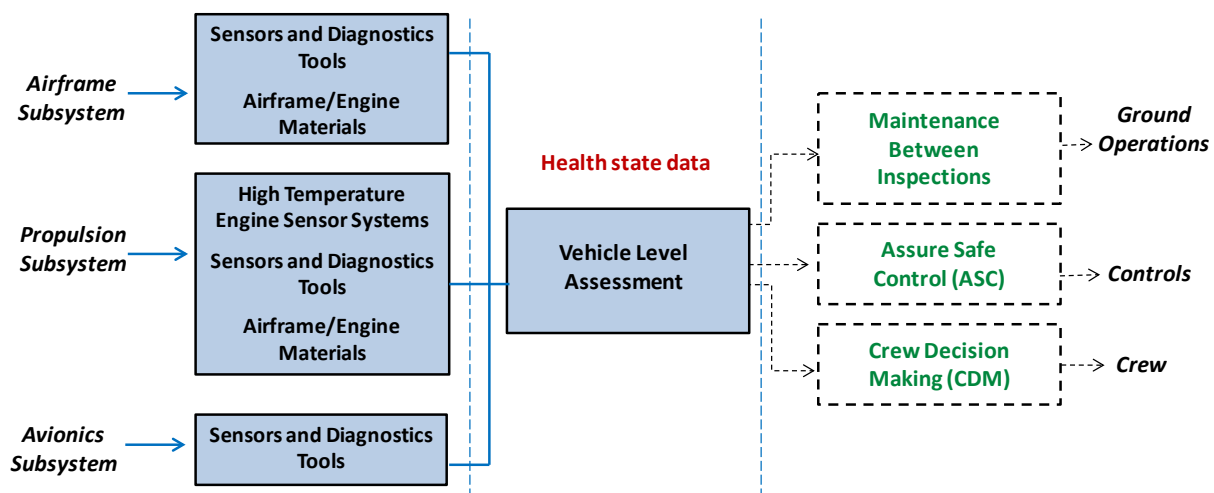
Airframe Subsystem

Sensors and Diagnostics Tools

Airframe/Engine Materials

Propulsion Subsystem

High Temperature Engine Sensor Systems

Sensors and Diagnostics Tools

Airframe/Engine Materials

Avionics Subsystem

Sensors and Diagnostics Tools

Health state data

Vehicle Level Assessment

Maintenance Between Inspections

Ground Operations

Assure Safe Control (ASC)

Controls

Crew Decision Making (CDM)

Crew